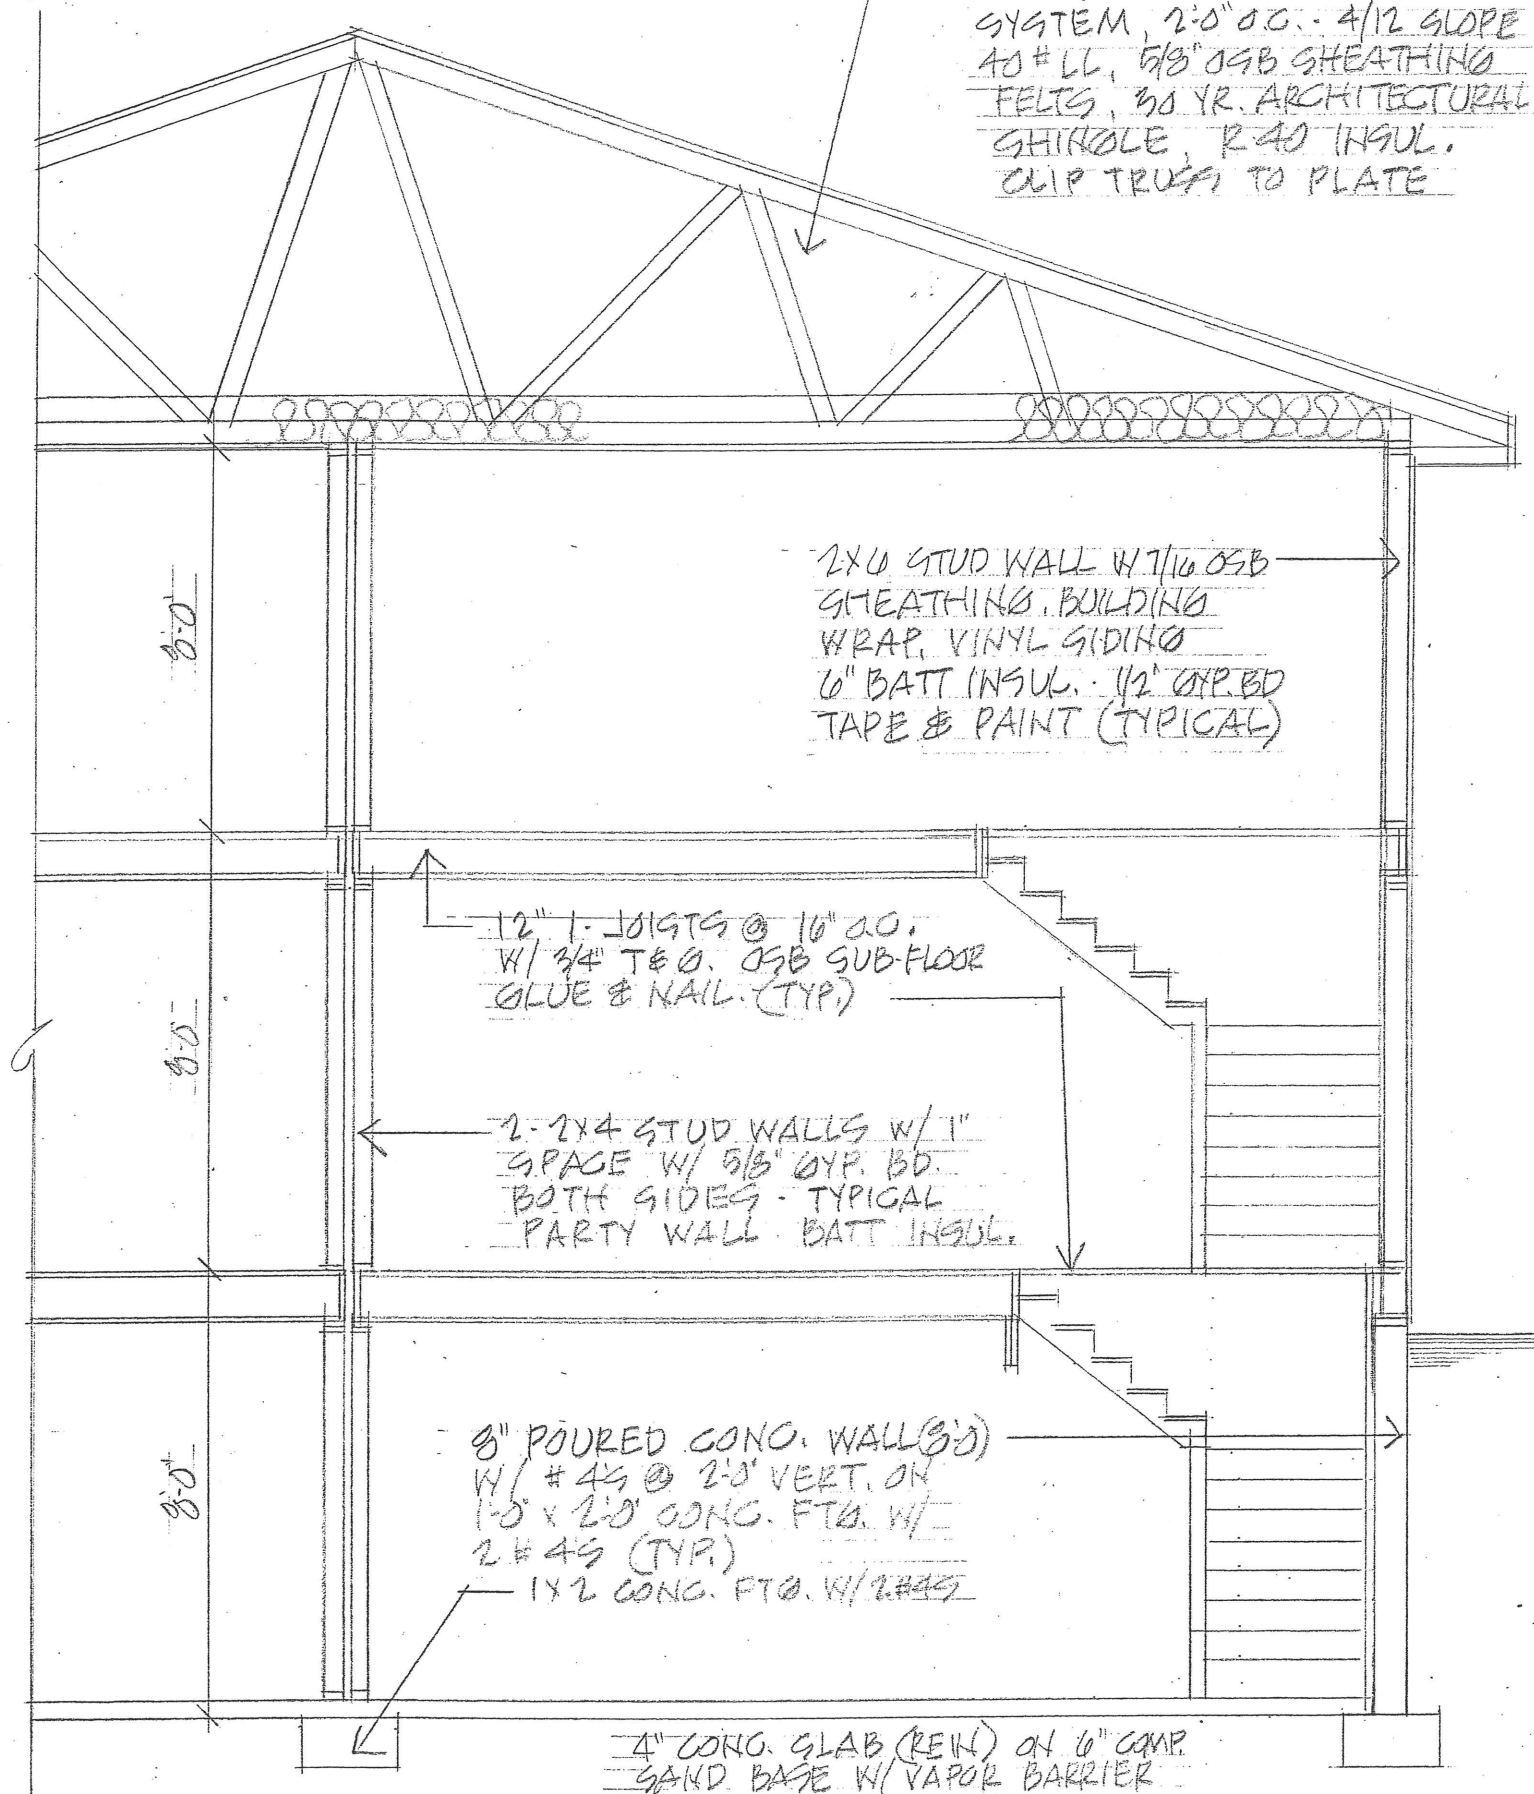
SYSTEM, 2'-0" O.C. - 4/12 SLOPE
40 # LL, 5/8" OSB SHEATHING
FELTS, 30 YR. ARCHITECTURAL
SHINGLE, R-40 INSUL.
CLIP TRUSS TO PLATE

2X6 STUD WALL W/ 7/16 OSB
SHEATHING, BUILDING
WRAP, VINYL SIDING
6" BATT INSUL. 1/2" GYP. BD
TAPE & PAINT (TYPICAL)

8'-0"

12" I-JOISTS @ 16" O.C.
W/ 3/4" T&G. OSB SUB-FLOOR
GLUE & NAIL. (TYP.)

8'-0"

2-2X4 STUD WALLS W/ 1"
SPACE W/ 5/8" GYP. BD.
BOTH SIDES - TYPICAL
PARTY WALL BATT INSUL.

8'-0"

8" POURED CONC. WALL (8'-0")
W/ #4S @ 2'-0" VERT. ON
1'-0" x 2'-0" CONC. FTG. W/
2 #4S (TYP.)
1X2 CONC. FTG. W/ 2 #4S

4" CONC. SLAB (REIN) ON 6" COMP.
SAND BASE W/ VAPOR BARRIER